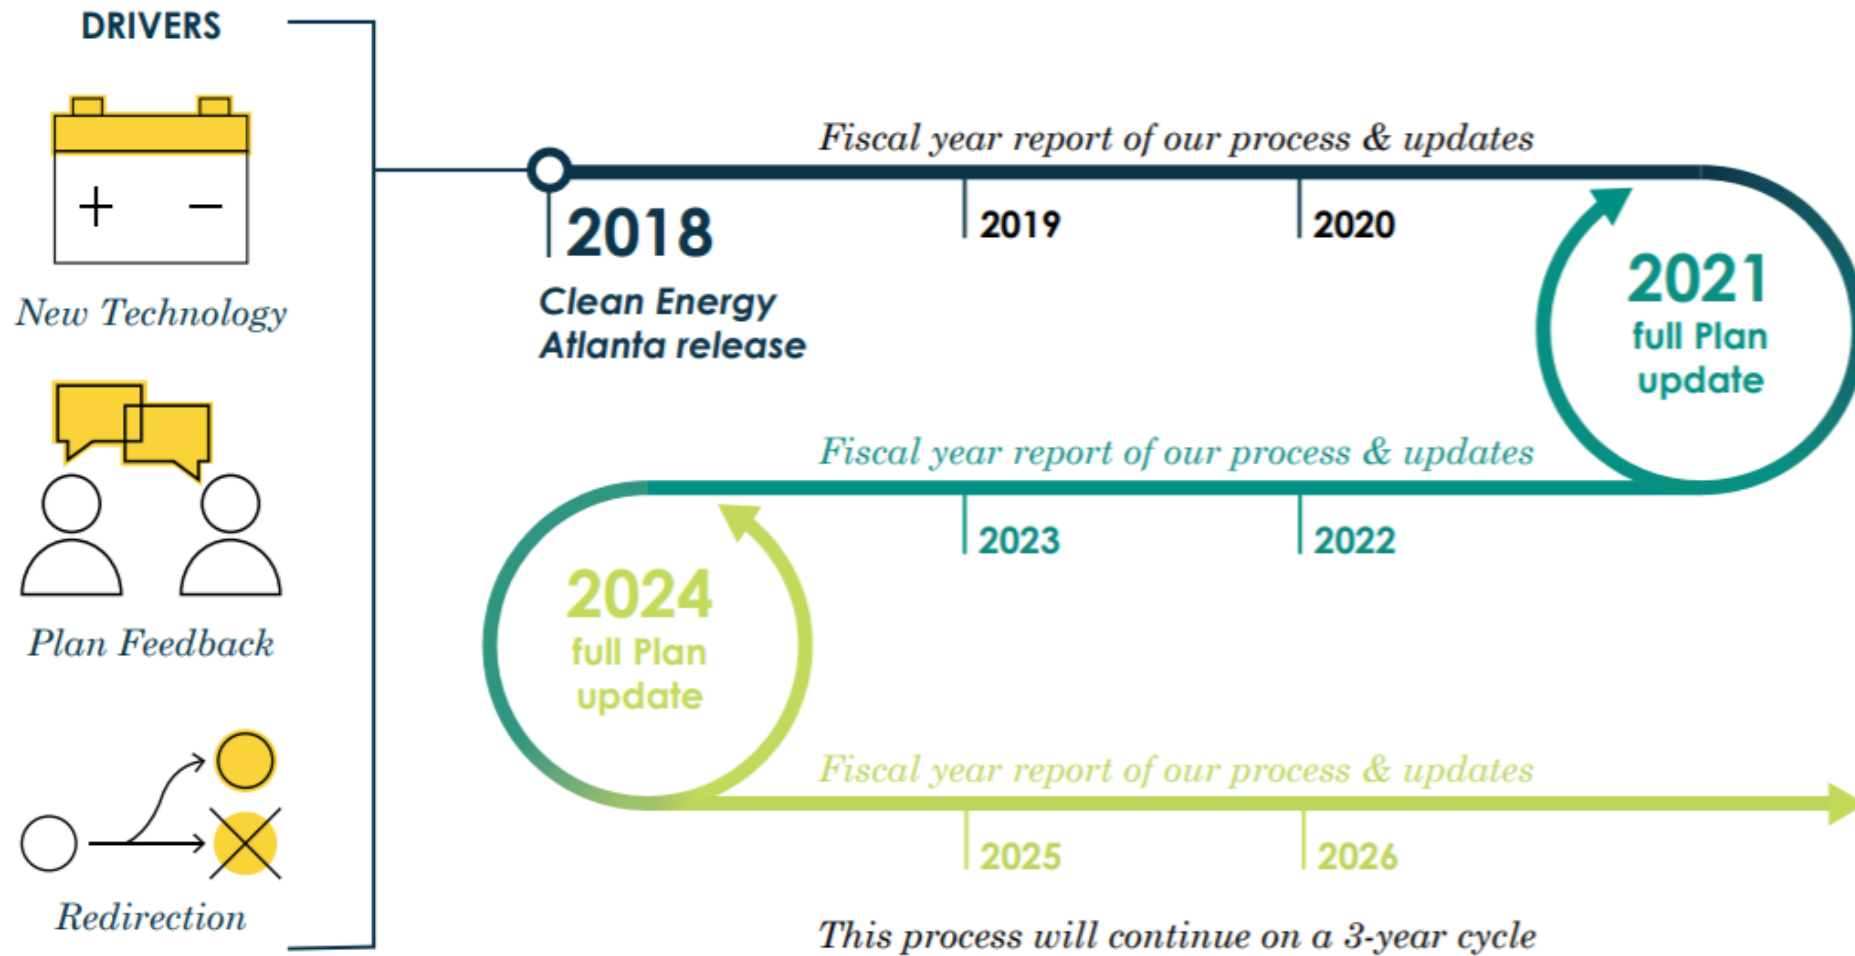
DRIVERS

$+$ $-$

New Technology

Plan Feedback

Redirection

Fiscal year report of our process & updates

2018

Clean Energy Atlanta release

2019

2020

2021
full Plan update

Fiscal year report of our process & updates

2023

2022

2024
full Plan update

Fiscal year report of our process & updates

2025

2026

This process will continue on a 3-year cycle